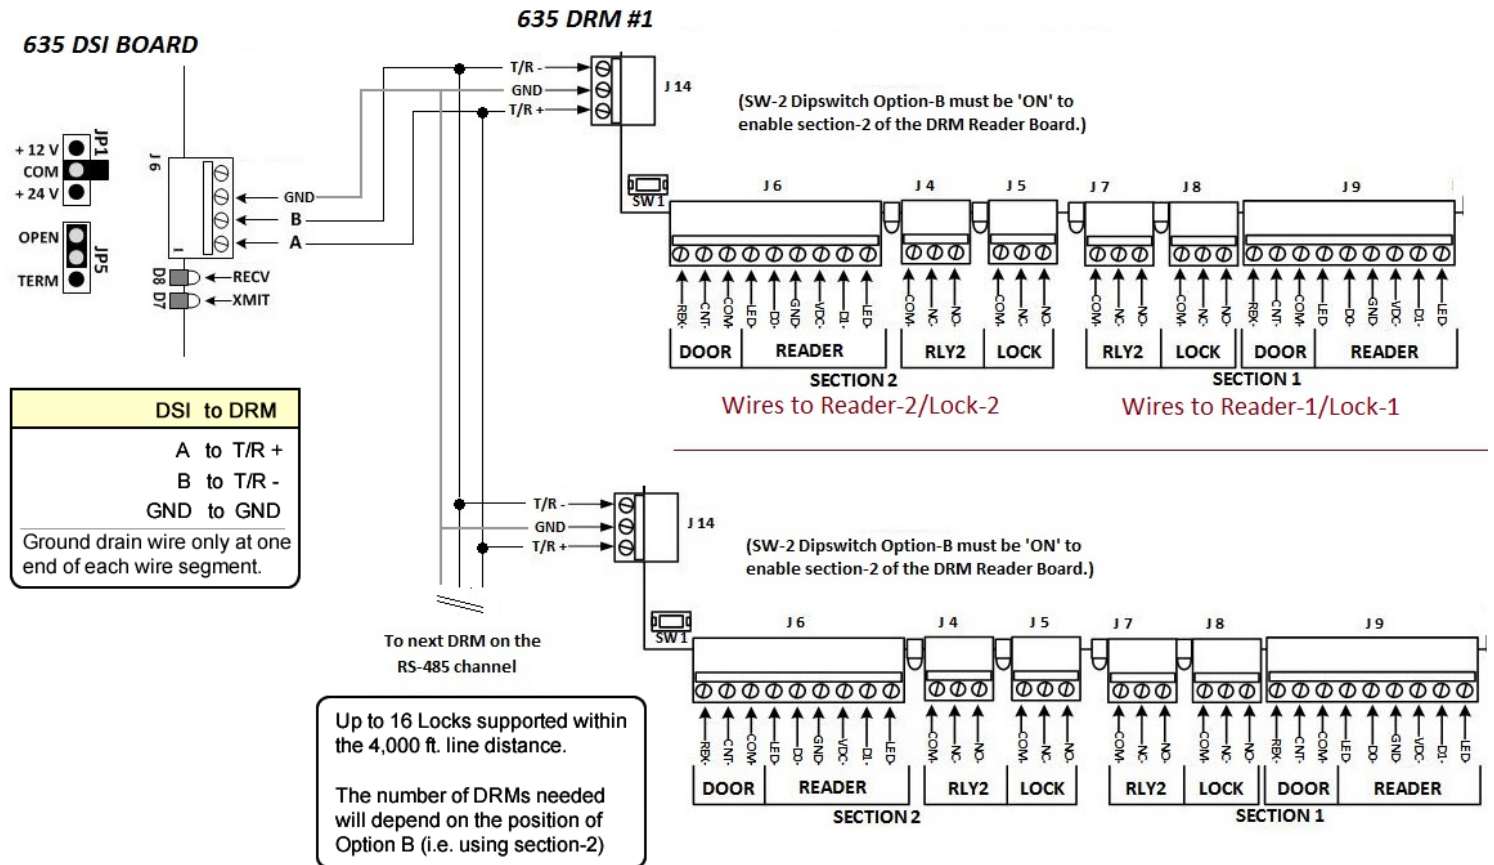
635 DRM #1

635 DSI BOARD

JP1
+ 12 V
COM
+ 24 V

OPEN
TERM
JP5

J 6
1
GND
B
A
D8 D7
RECV
XMIT

T/R -
GND
T/R +
J 14

(SW-2 Dipswitch Option-B must be 'ON' to enable section-2 of the DRM Reader Board.)

SW1
J 6
J 4
J 5
J 7
J 8
J 9

RBX- CNT- COM- LED- D0- GND- VDC- D1- LED- COM- NC- NO- COM- NC- NO- COM- NC- NO- COM- NC- NO- RBX- CNT- COM- LED- D0- GND- VDC- D1- LED-

DOOR READER RLY2 LOCK RLY2 LOCK DOOR READER

SECTION 2
SECTION 1
Wires to Reader-2/Lock-2
Wires to Reader-1/Lock-1

| DSI to DRM |
|---|
| A to T/R + |
| B to T/R - |
| GND to GND |
| Ground drain wire only at one end of each wire segment. |

T/R -
GND
T/R +
J 14

(SW-2 Dipswitch Option-B must be 'ON' to enable section-2 of the DRM Reader Board.)

To next DRM on the RS-485 channel

SW1
J 6
J 4
J 5
J 7
J 8
J 9

RBX- CNT- COM- LED- D0- GND- VDC- D1- LED- COM- NC- NO- COM- NC- NO- COM- NC- NO- COM- NC- NO- RBX- CNT- COM- LED- D0- GND- VDC- D1- LED-

DOOR READER RLY2 LOCK RLY2 LOCK DOOR READER

SECTION 2
SECTION 1

Up to 16 Locks supported within the 4,000 ft. line distance.

The number of DRMs needed will depend on the position of Option B (i.e. using section-2)